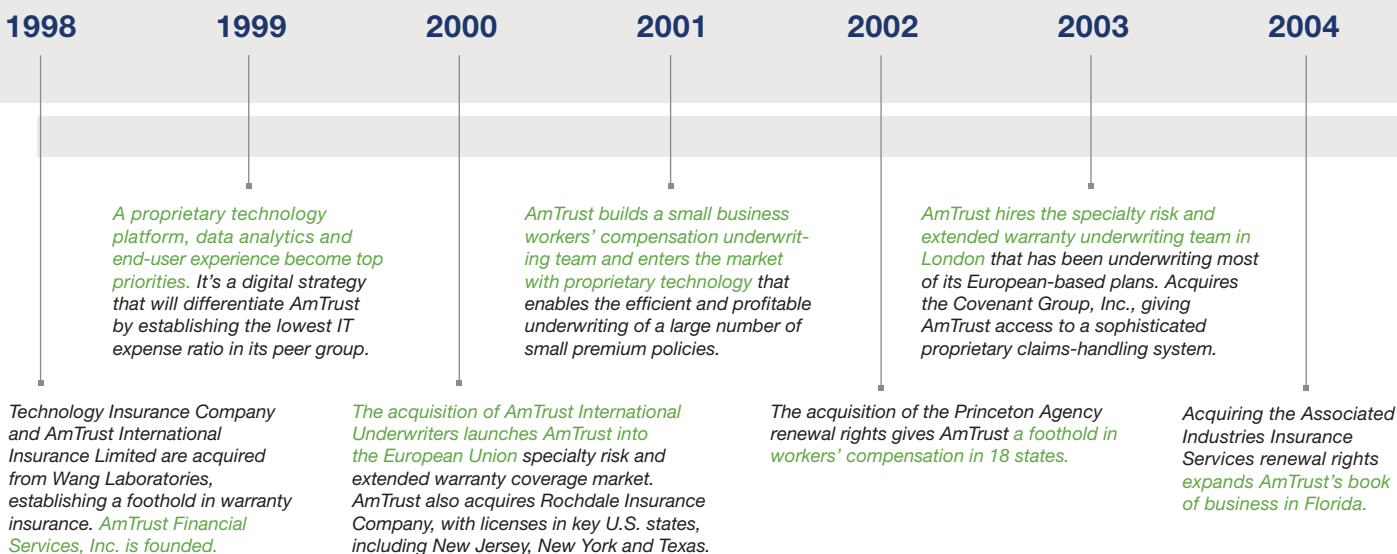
1998 1999 2000 2001 2002 2003 2004

A proprietary technology platform, data analytics and end-user experience become top priorities. It's a digital strategy that will differentiate AmTrust by establishing the lowest IT expense ratio in its peer group.

AmTrust builds a small business workers' compensation underwriting team and enters the market with proprietary technology that enables the efficient and profitable underwriting of a large number of small premium policies.

AmTrust hires the specialty risk and extended warranty underwriting team in London that has been underwriting most of its European-based plans. Acquires the Covenant Group, Inc., giving AmTrust access to a sophisticated proprietary claims-handling system.

Technology Insurance Company and AmTrust International Insurance Limited are acquired from Wang Laboratories, establishing a foothold in warranty insurance. AmTrust Financial Services, Inc. is founded.

The acquisition of AmTrust International Underwriters launches AmTrust into the European Union specialty risk and extended warranty coverage market. AmTrust also acquires Rochdale Insurance Company, with licenses in key U.S. states, including New Jersey, New York and Texas.

The acquisition of the Princeton Agency renewal rights gives AmTrust a foothold in workers' compensation in 18 states.

Acquiring the Associated Industries Insurance Services renewal rights expands AmTrust's book of business in Florida.